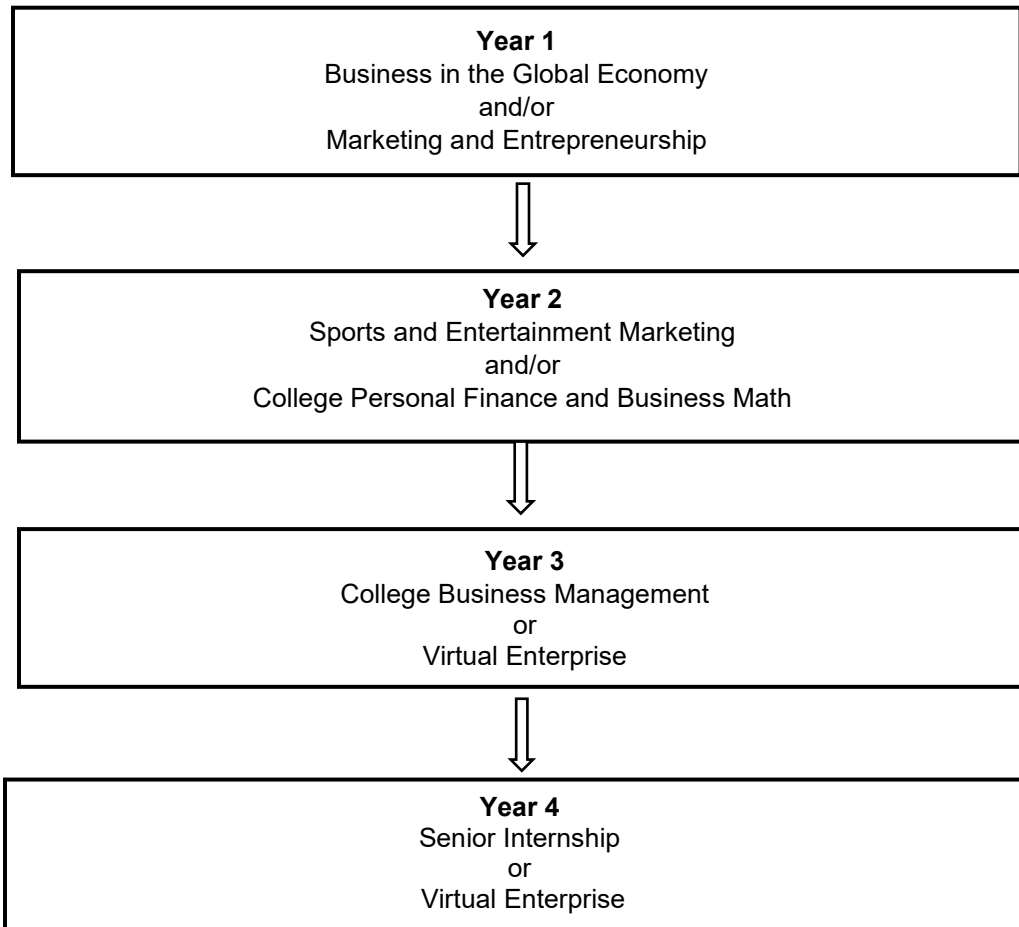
**Year 1**
Business in the Global Economy
and/or
Marketing and Entrepreneurship

**Year 2**
Sports and Entertainment Marketing
and/or
College Personal Finance and Business Math

**Year 3**
College Business Management
or
Virtual Enterprise

**Year 4**
Senior Internship
or
Virtual Enterprise